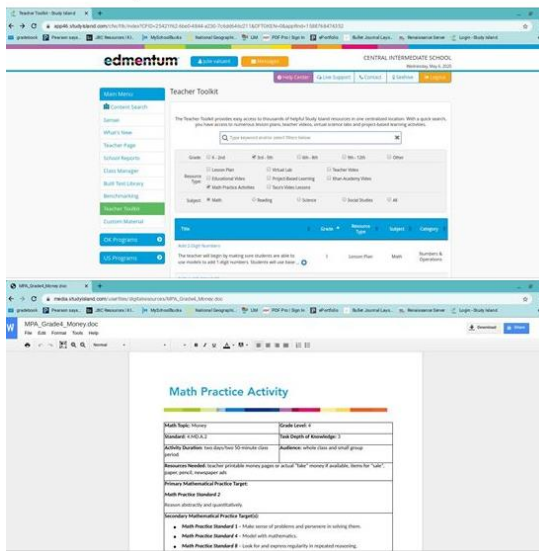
Teacher Toolkit - Study Island

gradebook | Pearson easy... | LRC Resources (Ki... | MyScholBooks | National Geographi... | LW | PDF Pro | Sign In | ePortfolio | Bullet Journal Layo... | Renaissance Server | Login - Study Island

edmentum

CENTRAL INTERMEDIATE SCHOOL

Help Center | Live Support | Contact | Logout

Main Menu
Content Search
Sense
What's New
Teacher Page
School Reports
Class Manager
Build Test Library
Benchmarking
Teacher Toolkit
Custom Material
OK Programs
US Programs

Teacher Toolkit

The Teacher Toolkit provides easy access to thousands of helpful Study Island resources in one centralized location. With a quick search, you have access to numerous lesson plans, teacher videos, virtual science labs and project-based learning activities.

Type keyword and/or select filters below

Grade: K - 2nd | 3rd - 5th | 6th - 8th | 9th - 12th | Other

Resource Type: Lesson Plan | Virtual Lab | Teacher Video | Educational Video | Project Based Learning | Khan Academy Video | Math Practice Activities | Tea's Video Lessons

Subject: Math | Reading | Science | Social Studies | All

| Title | Grade | Resource Type | Subject | Category |
|---|---|---|---|---|
| Add 2-Digit Numbers<br>The teacher will begin by making sure students are able to use models to add 1-digit numbers. Students will use base... | 3 | Lesson Plan | Math | Numbers & Operations |

MPA_Grade4_Money.doc

media.studyisland.com/userfiles/digitalresources/MPA_Grade4_Money.doc

MPA_Grade4_Money.doc
File Edit Format Tools Help

Normal

Download | Share

Math Practice Activity

| Math Topic: Money | Grade Level: 4 |
|---|---|
| Standard: 4.MD.A.2 | Task Depth of Knowledge: 3 |
| Activity Duration: two days/two 50 minute class period | Audience: whole class and small group |

Resources Needed: teacher printable money pages or actual "fake" money if available, items for "sale", paper, pencil, newspaper ads

Primary Mathematical Practice Target:

Math Practice Standard 2

Reason abstractly and quantitatively.

Secondary Mathematical Practice Target(s):

• Math Practice Standard 1 – Make sense of problems and persevere in solving them.
• Math Practice Standard 4 – Model with mathematics.
• Math Practice Standard 8 – Look for and express regularity in repeated reasoning.